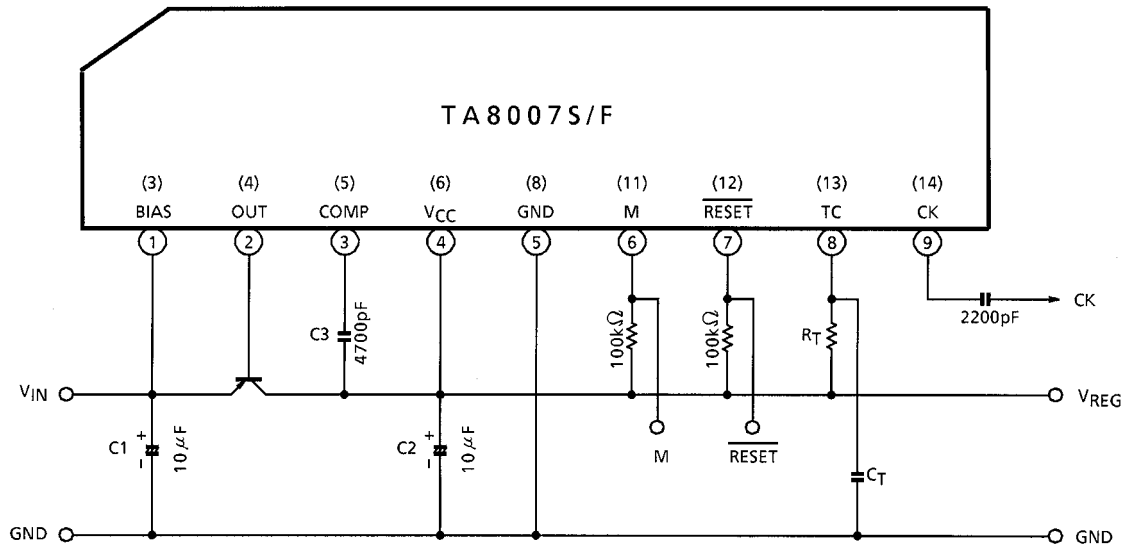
TA8007S/F

(3) BIAS 1
(4) OUT 2
(5) COMP 3
(6) $V_{CC}$ 4
(8) GND 5
(11) M 6
(12) $\overline{RESET}$ 7
(13) TC 8
(14) CK 9

CK
2200pF
C3 4700pF
100kΩ
100kΩ
$R_T$
$V_{IN}$
$V_{REG}$
C1 + - 10μF
C2 + - 10μF
M
$\overline{RESET}$
$C_T$
GND
GND